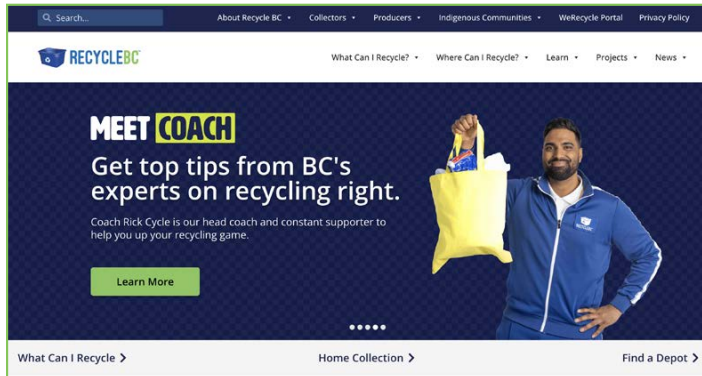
Search...

About Recycle BC • Collectors • Producers • Indigenous Communities • WeRecycle Portal Privacy Policy

RECYCLEBC

What Can I Recycle? • Where Can I Recycle? • Learn • Projects • News •

MEET COACH

Get top tips from BC's experts on recycling right.

Coach Rick Cycle is our head coach and constant supporter to help you up your recycling game.

Learn More

What Can I Recycle >

Home Collection >

Find a Depot >